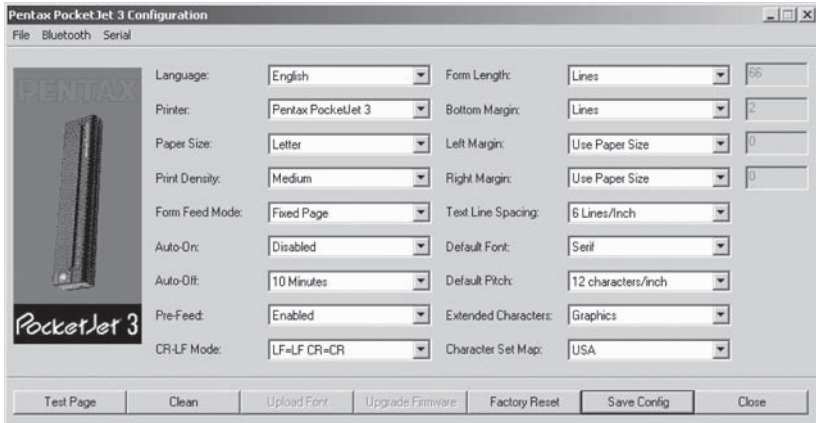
Pentax PocketJet 3 Configuration

File Bluetooth Serial

PENTAX

PocketJet 3

Language: English
Printer: Pentax PocketJet 3
Paper Size: Letter
Print Density: Medium
Form Feed Mode: Fixed Page
Auto-On: Disabled
Auto-Off: 10 Minutes
Pre-Feed: Enabled
CR-LF Mode: LF=LF CR=CR

Form Length: Lines 66
Bottom Margin: Lines 2
Left Margin: Use Paper Size 0
Right Margin: Use Paper Size 0
Text Line Spacing: 6 Lines/Inch
Default Font: Serif
Default Pitch: 12 characters/inch
Extended Characters: Graphics
Character Set Map: USA

Test Page | Clean | Upload Font | Upgrade Firmware | Factory Reset | Save Config | Close